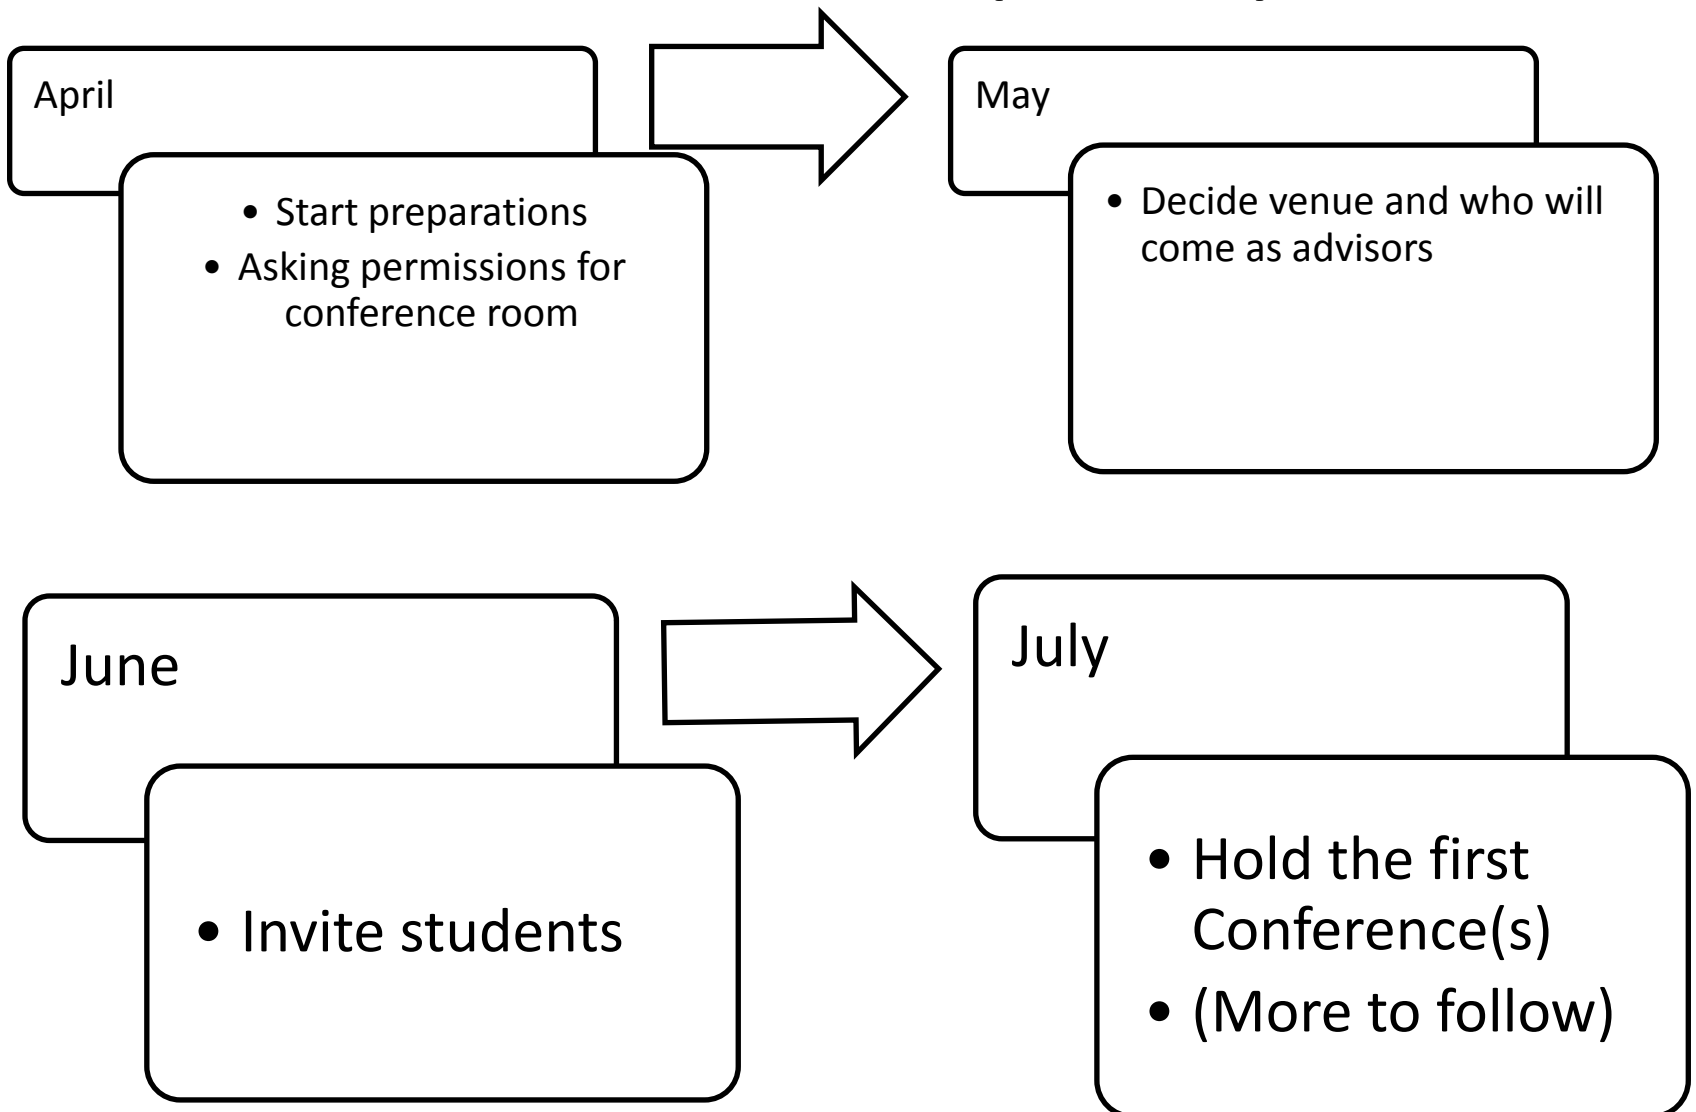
April

- Start preparations
- Asking permissions for conference room

May

- Decide venue and who will come as advisors

June

- Invite students

July

- Hold the first Conference(s)
- (More to follow)